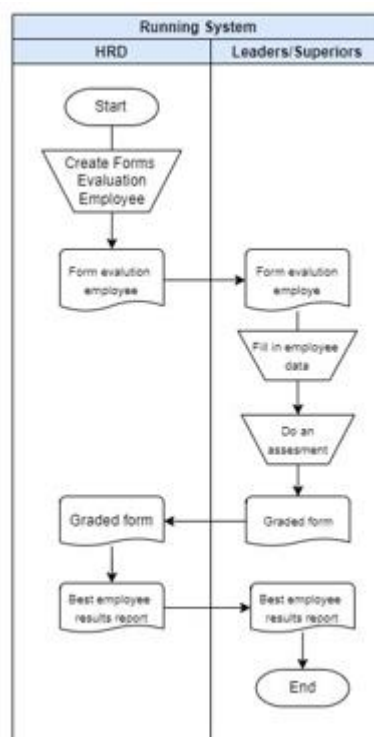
Running System

HRD

Leaders/Superiors

Start

Create Forms Evaluation Employee

Form evalution employee

Form evalution employe

Fill in employee data

Do an assesment

Graded form

Graded form

Best employee results report

Best employee results report

End